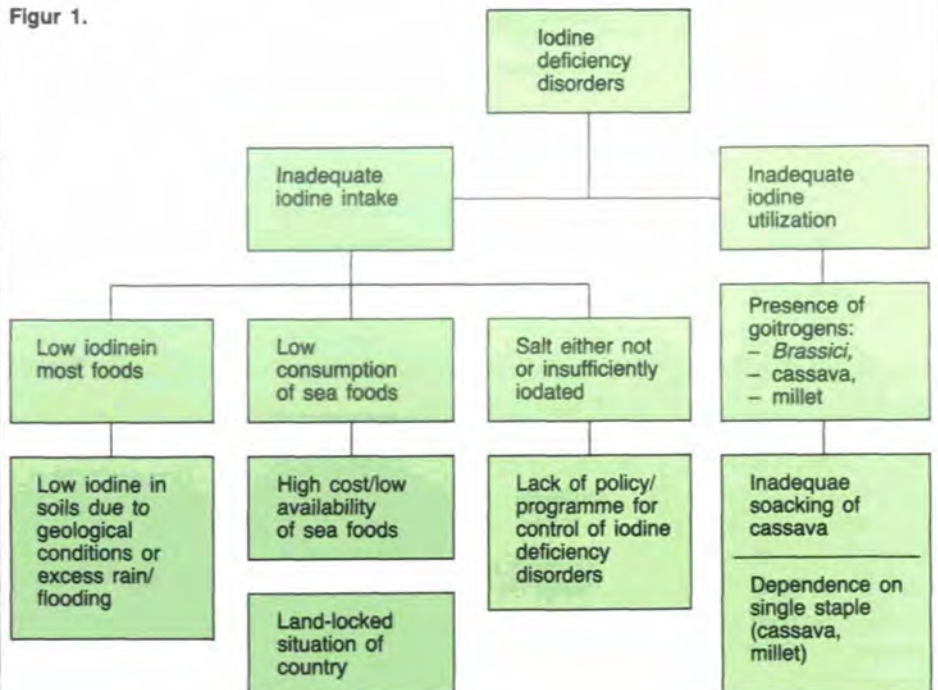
Figur 1.

Iodine deficiency disorders

Inadequate iodine intake

Inadequate iodine utilization

Low iodinein most foods

Low consumption of sea foods

Salt either not or insufficiently iodated

Presence of goitrogens:
– *Brassici*,
– cassava,
– millet

Low iodine in soils due to geological conditions or excess rain/ flooding

High cost/low availability of sea foods

Land-locked situation of country

Lack of policy/ programme for control of iodine deficiency disorders

Inadequae soacking of cassava

Dependence on single staple (cassava, millet)